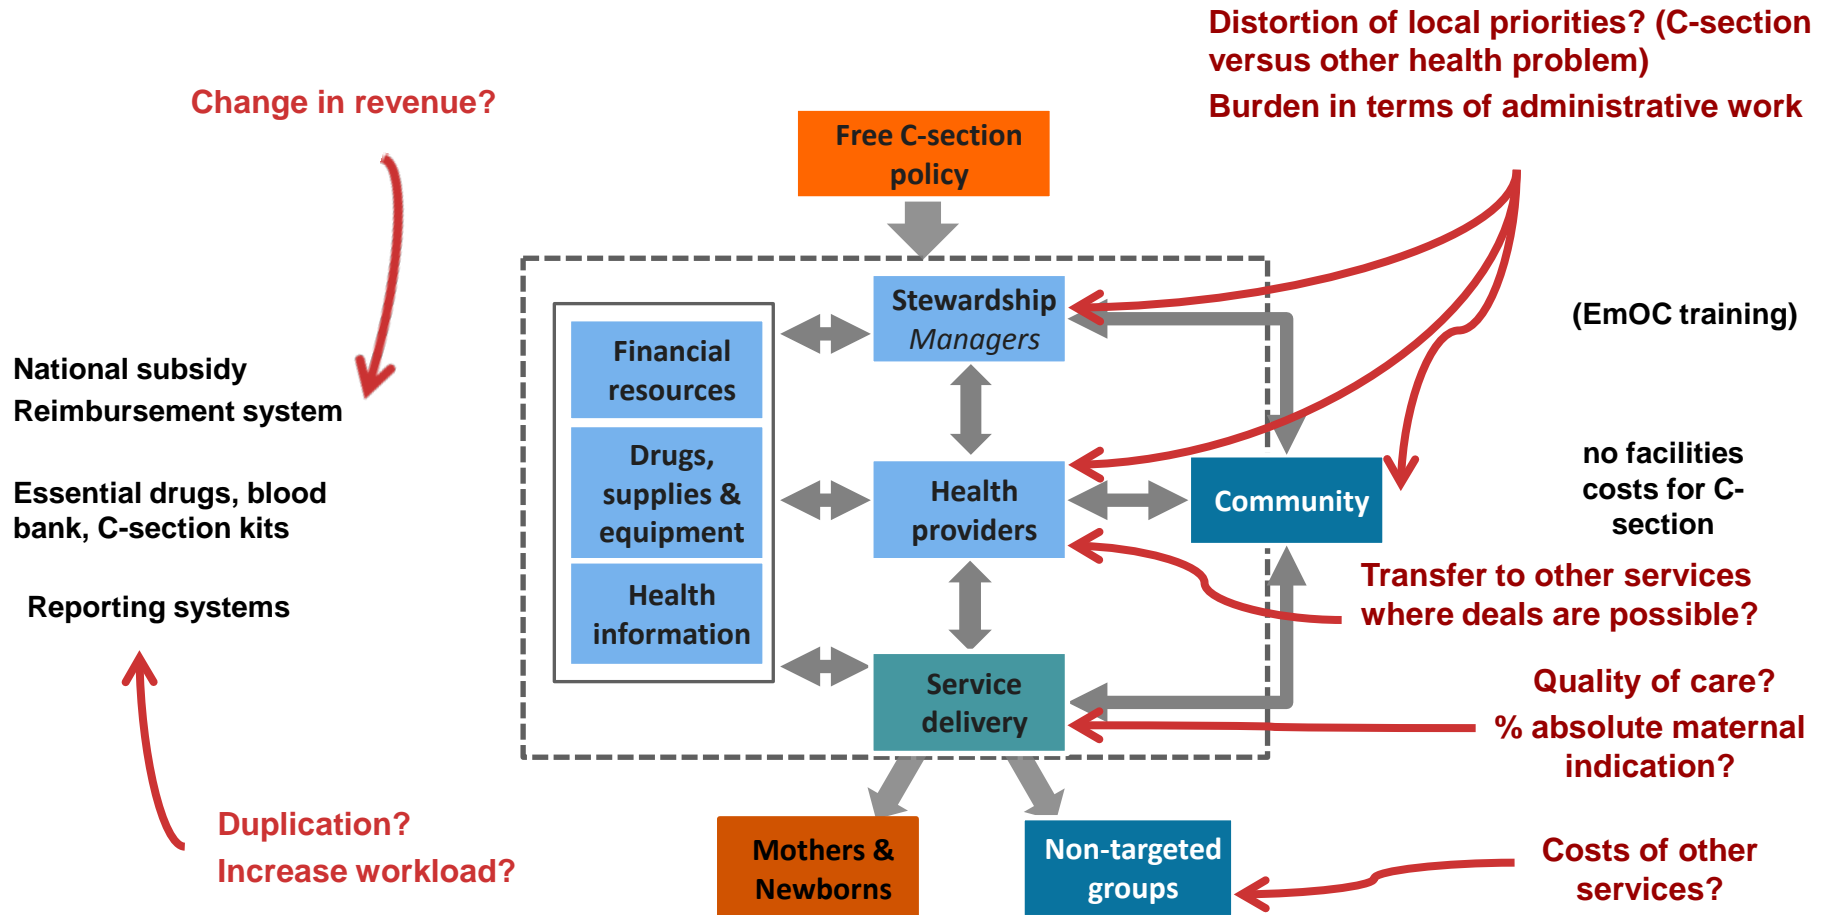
Distortion of local priorities? (C-section versus other health problem)

Burden in terms of administrative work

Change in revenue?

Free C-section policy

(EmOC training)

National subsidy
Reimbursement system

Essential drugs, blood bank, C-section kits

Reporting systems

Financial resources

Drugs, supplies & equipment

Health information

Stewardship
Managers

Health providers

Service delivery

Community

no facilities costs for C-section

Transfer to other services where deals are possible?

Quality of care?

% absolute maternal indication?

Duplication?

Increase workload?

Mothers & Newborns

Non-targeted groups

Costs of other services?